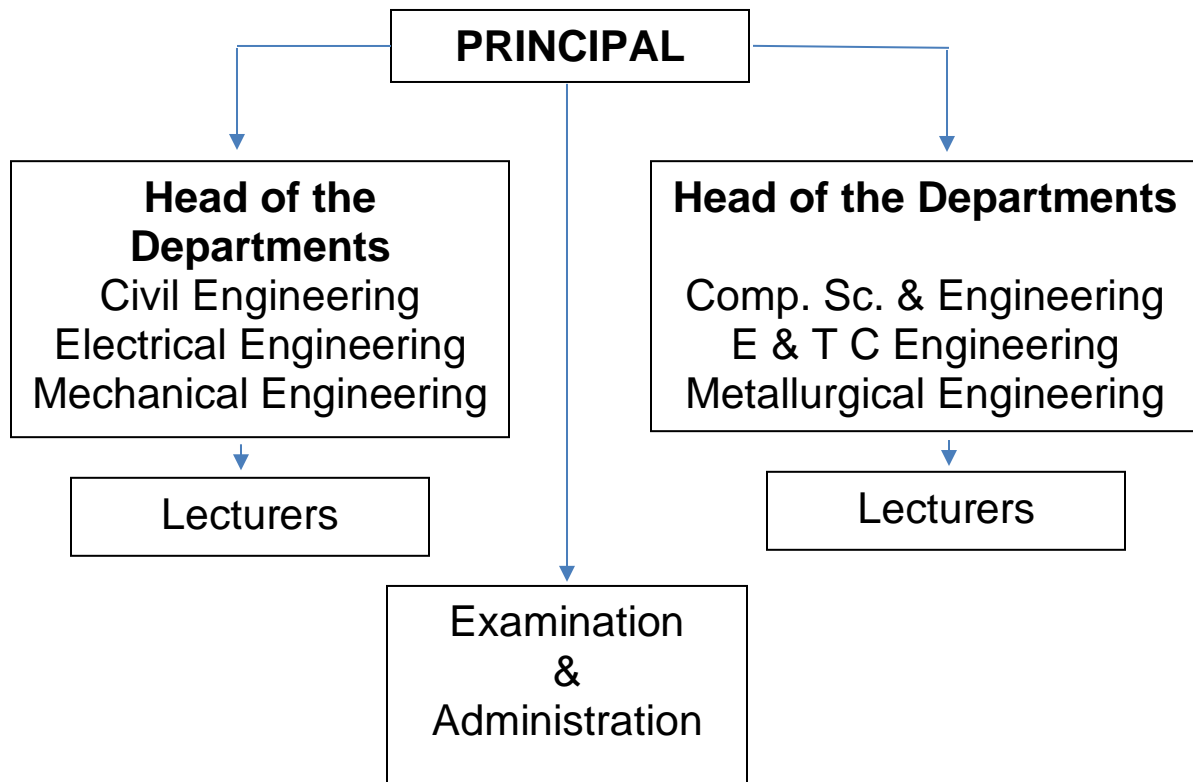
PRINCIPAL

Head of the Departments
Civil Engineering
Electrical Engineering
Mechanical Engineering

Lecturers

Head of the Departments

Comp. Sc. & Engineering
E & T C Engineering
Metallurgical Engineering

Lecturers

Examination
&
Administration